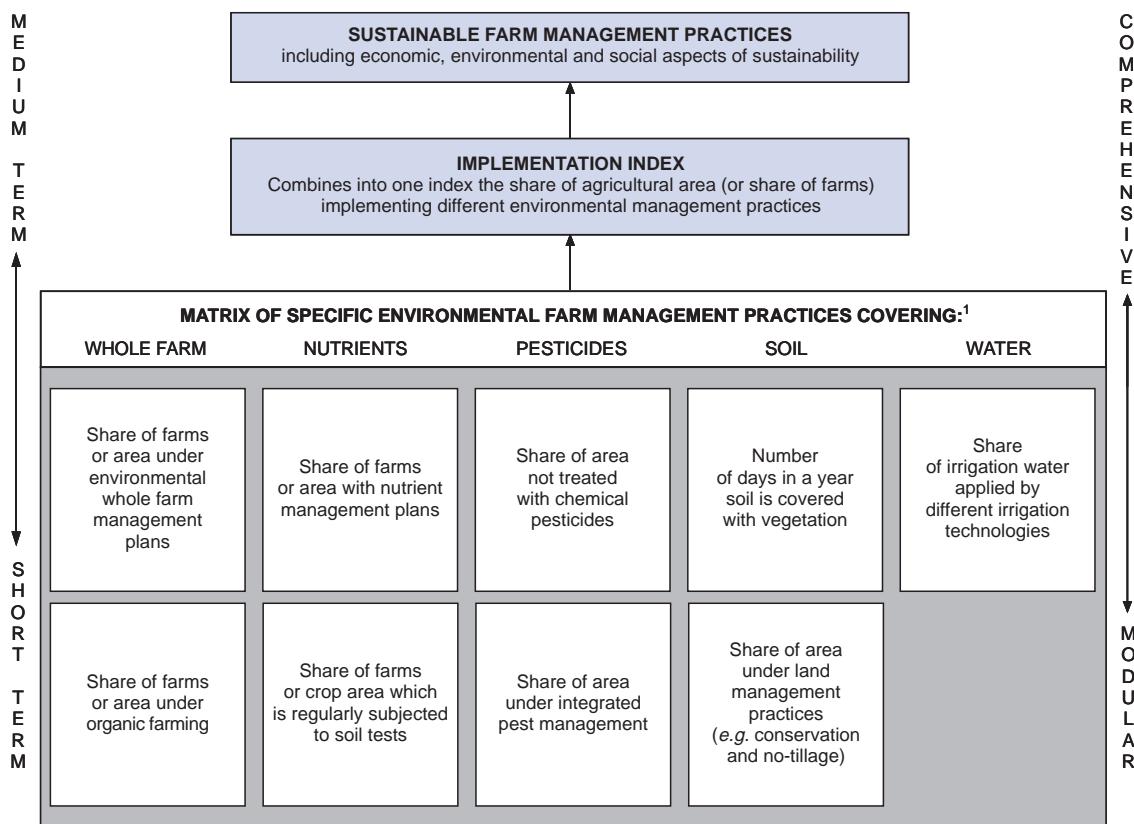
MEDIUM TERM

SHORT TERM

COMPREHENSIVE

MODULAR

SUSTAINABLE FARM MANAGEMENT PRACTICES
including economic, environmental and social aspects of sustainability

IMPLEMENTATION INDEX
Combines into one index the share of agricultural area (or share of farms) implementing different environmental management practices

MATRIX OF SPECIFIC ENVIRONMENTAL FARM MANAGEMENT PRACTICES COVERING:$^1$

WHOLE FARM

NUTRIENTS

PESTICIDES

SOIL

WATER

Share of farms or area under environmental whole farm management plans

Share of farms or area with nutrient management plans

Share of area not treated with chemical pesticides

Number of days in a year soil is covered with vegetation

Share of irrigation water applied by different irrigation technologies

Share of farms or area under organic farming

Share of farms or crop area which is regularly subjected to soil tests

Share of area under integrated pest management

Share of area under land management practices (e.g. conservation and no-tillage)